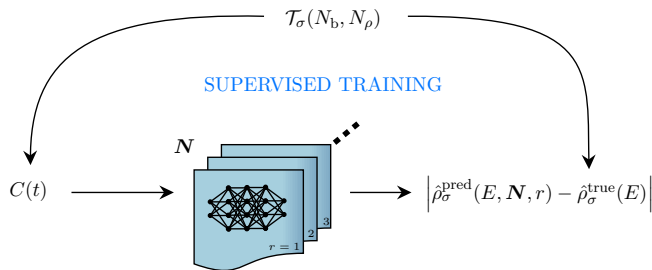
$\mathcal{T}_\sigma(N_\mathrm{b}, N_\rho)$

SUPERVISED TRAINING

$\boldsymbol{N}$

$C(t)$

$r=1$ 2 3

$\left|\hat{\rho}_\sigma^{\mathrm{pred}}(E, \boldsymbol{N}, r) - \hat{\rho}_\sigma^{\mathrm{true}}(E)\right|$